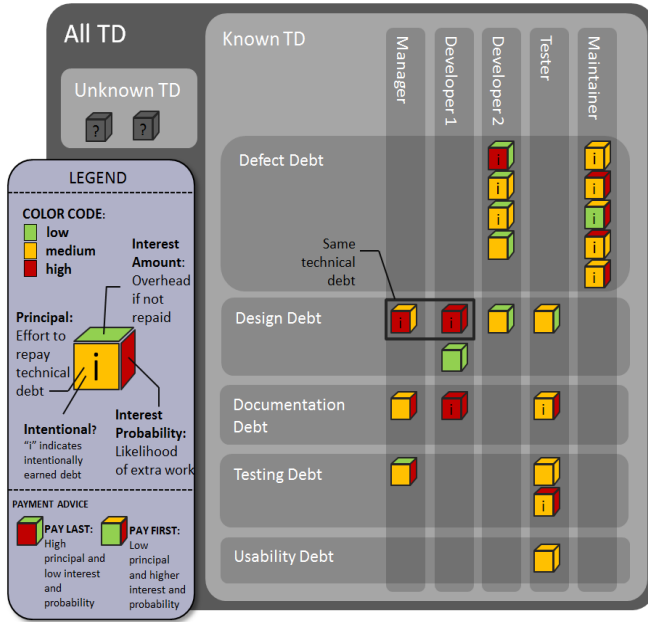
All TD

Unknown TD

?

?

Known TD

Manager

Developer 1

Developer 2

Tester

Maintainer

Defect Debt

i

i

i

i

i

i

i

Same technical debt

Design Debt

i

i

Documentation Debt

i

i

Testing Debt

i

Usability Debt

LEGEND

COLOR CODE:

low

medium

high

Interest Amount: Overhead if not repaid

Principal: Effort to repay technical debt

i

Intentional? "i" indicates intentionally earned debt

Interest Probability: Likelihood of extra work

PAYMENT ADVICE

PAY LAST: High principal and low interest and probability

PAY FIRST: Low principal and higher interest and probability